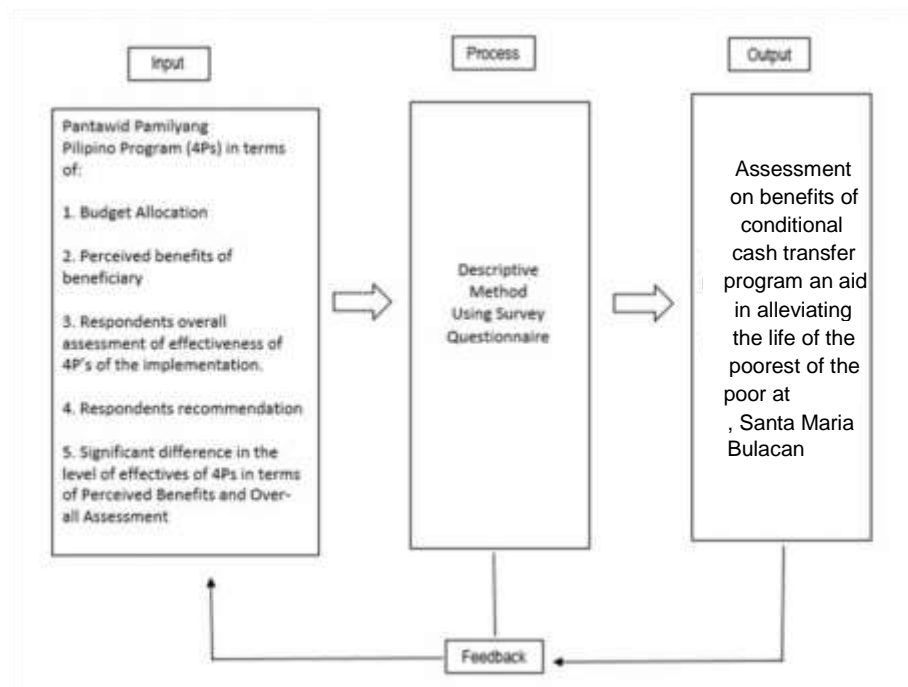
Input

Process

Output

Pantawid Pamilyang Pilipino Program (4Ps) in terms of:

1. Budget Allocation

2. Perceived benefits of beneficiary

3. Respondents overall assessment of effectiveness of 4P's of the implementation.

4. Respondents recommendation

5. Significant difference in the level of effectives of 4Ps in terms of Perceived Benefits and Over-all Assessment

Descriptive Method Using Survey Questionnaire

Assessment on benefits of conditional cash transfer program an aid in alleviating the life of the poorest of the poor at , Santa Maria Bulacan

Feedback